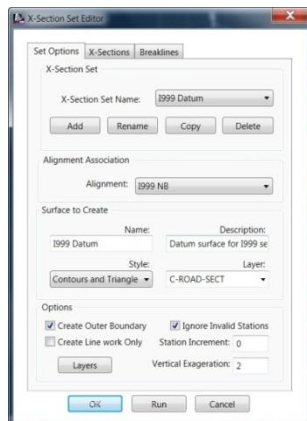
X-Section Set Editor

Set Options | X-Sections | Breaklines

X-Section Set

X-Section Set Name: I999 Datum

Add | Rename | Copy | Delete

Alignment Association

Alignment: I999 NB

Surface to Create

Name: I999 Datum

Description: Datum surface for I999 se

Style: Contours and Triangle

Layer: C-ROAD-SECT

Options

Create Outer Boundary

Ignore Invalid Stations

Create Line work Only

Station Increment: 0

Layers

Vertical Exageration: 2

OK | Run | Cancel